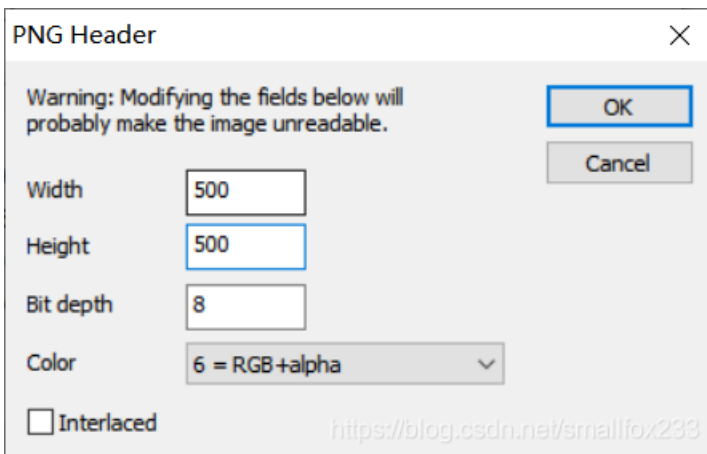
PNG Header

×

Warning: Modifying the fields below will probably make the image unreadable.

OK

Cancel

Width 500

Height 500

Bit depth 8

Color 6 = RGB+alpha

Interlaced

https://blog.csdn.net/smallfox233